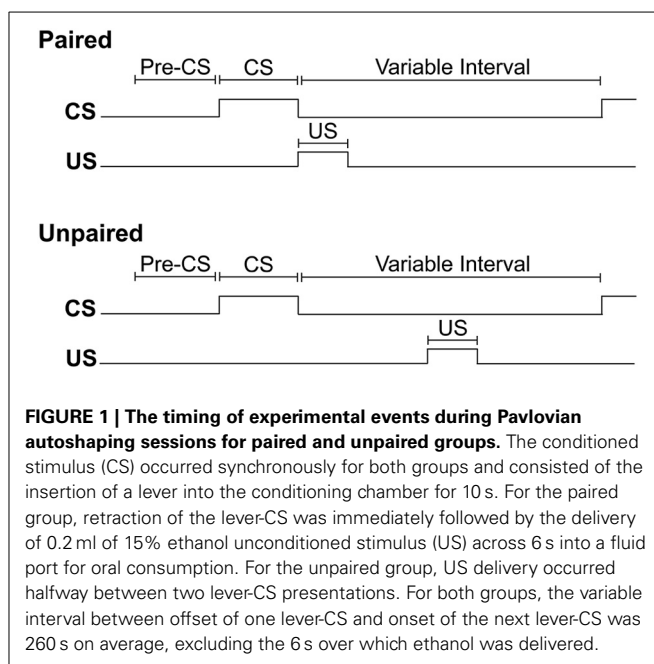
Paired

Pre-CS CS Variable Interval

CS

US

US

Unpaired

Pre-CS CS Variable Interval

CS

US

US

FIGURE 1 | The timing of experimental events during Pavlovian autoshaping sessions for paired and unpaired groups. The conditioned stimulus (CS) occurred synchronously for both groups and consisted of the insertion of a lever into the conditioning chamber for 10 s. For the paired group, retraction of the lever-CS was immediately followed by the delivery of 0.2 ml of 15% ethanol unconditioned stimulus (US) across 6 s into a fluid port for oral consumption. For the unpaired group, US delivery occurred halfway between two lever-CS presentations. For both groups, the variable interval between offset of one lever-CS and onset of the next lever-CS was 260 s on average, excluding the 6 s over which ethanol was delivered.